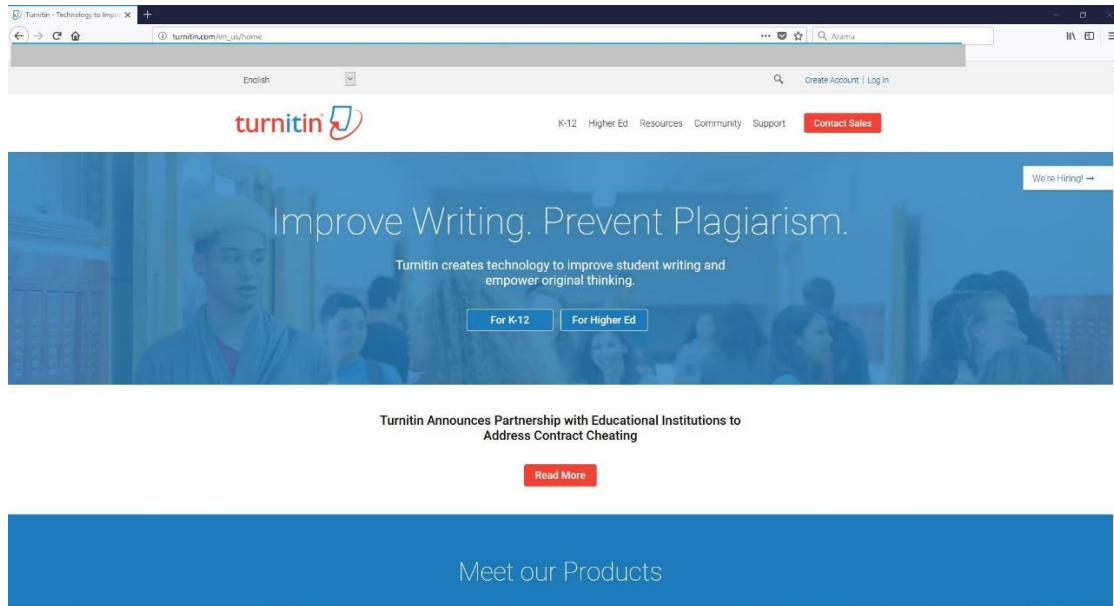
Turnitin - Technology to Impro ×

turnitin.com/en_us/home

Arama

English

Create Account | Log In

turnitin

K-12 Higher Ed Resources Community Support Contact Sales

We're Hiring! →

Improve Writing. Prevent Plagiarism.

Turnitin creates technology to improve student writing and empower original thinking.

For K-12 For Higher Ed

Turnitin Announces Partnership with Educational Institutions to Address Contract Cheating

Read More

Meet our Products